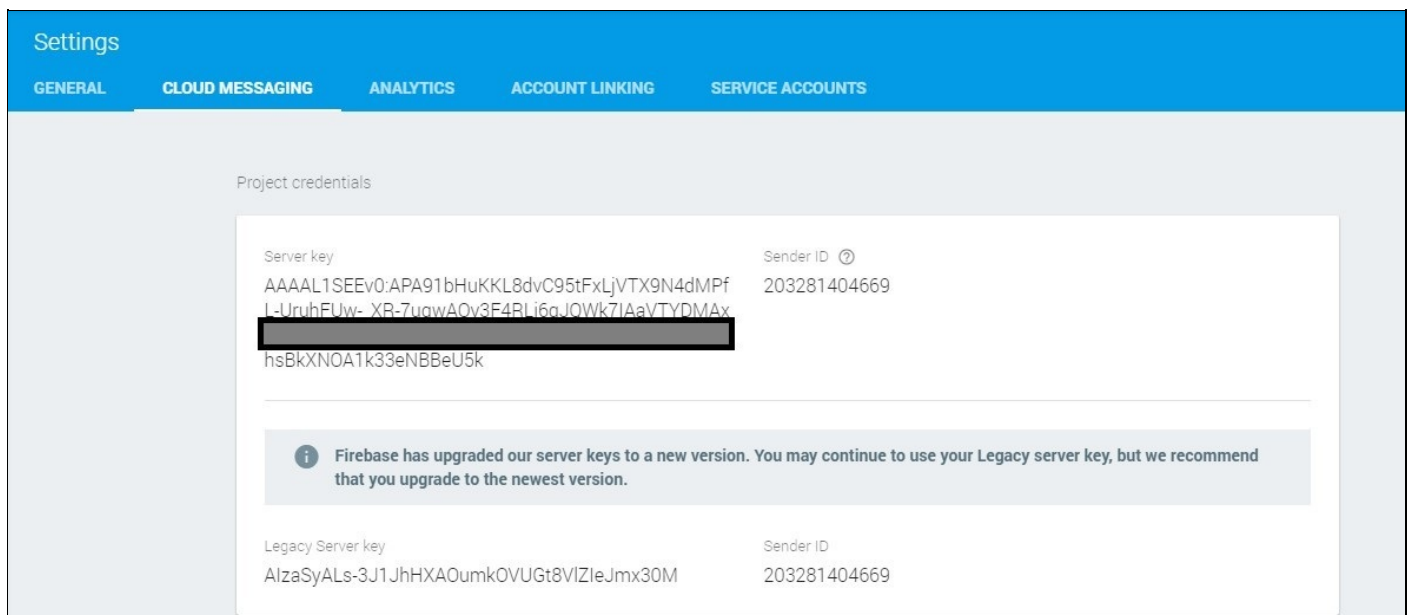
Settings

GENERAL CLOUD MESSAGING ANALYTICS ACCOUNT LINKING SERVICE ACCOUNTS

Project credentials

Server key
AAAAL1SEEv0:APA91bHuKKL8dvC95tFxLjVTX9N4dMPfL-UruhFUw-_XR-7ugwAQv3F4RLi6gJQWk7IAaVTYDMAx
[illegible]
hsBkXNOA1k33eNBBeU5k

Sender ID
203281404669

Firebase has upgraded our server keys to a new version. You may continue to use your Legacy server key, but we recommend that you upgrade to the newest version.

Legacy Server key
AIzaSyALs-3J1JhHXAOumkOVUGt8VlZIeJmx30M

Sender ID
203281404669